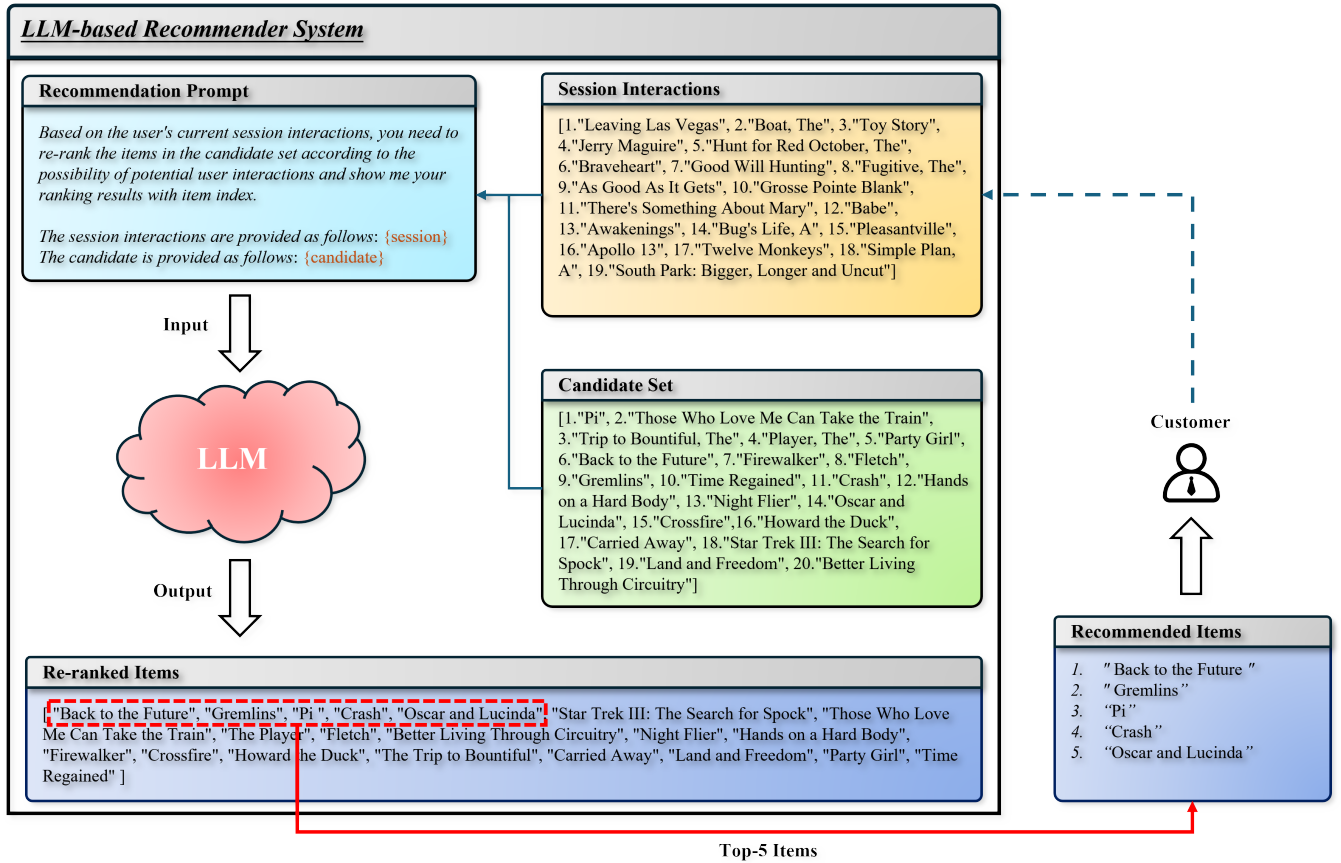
LLM-based Recommender System

Recommendation Prompt

Based on the user's current session interactions, you need to re-rank the items in the candidate set according to the possibility of potential user interactions and show me your ranking results with item index.

The session interactions are provided as follows: {session}
The candidate is provided as follows: {candidate}

Session Interactions

[1."Leaving Las Vegas", 2."Boat, The", 3."Toy Story", 4."Jerry Maguire", 5."Hunt for Red October, The", 6."Braveheart", 7."Good Will Hunting", 8."Fugitive, The", 9."As Good As It Gets", 10."Grosse Pointe Blank", 11."There's Something About Mary", 12."Babe", 13."Awakenings", 14."Bug's Life, A", 15."Pleasantville", 16."Apollo 13", 17."Twelve Monkeys", 18."Simple Plan, A", 19."South Park: Bigger, Longer and Uncut"]

Input

LLM

Candidate Set

[1."Pi", 2."Those Who Love Me Can Take the Train", 3."Trip to Bountiful, The", 4."Player, The", 5."Party Girl", 6."Back to the Future", 7."Firewalker", 8."Fletch", 9."Gremlins", 10."Time Regained", 11."Crash", 12."Hands on a Hard Body", 13."Night Flier", 14."Oscar and Lucinda", 15."Crossfire",16."Howard the Duck", 17."Carried Away", 18."Star Trek III: The Search for Spock", 19."Land and Freedom", 20."Better Living Through Circuitry"]

Customer

Output

Re-ranked Items

[ "Back to the Future", "Gremlins", "Pi ", "Crash", "Oscar and Lucinda", "Star Trek III: The Search for Spock", "Those Who Love Me Can Take the Train", "The Player", "Fletch", "Better Living Through Circuitry", "Night Flier", "Hands on a Hard Body", "Firewalker", "Crossfire", "Howard the Duck", "The Trip to Bountiful", "Carried Away", "Land and Freedom", "Party Girl", "Time Regained" ]

Recommended Items

1. " Back to the Future "
2. " Gremlins"
3. "Pi"
4. "Crash"
5. "Oscar and Lucinda"

Top-5 Items